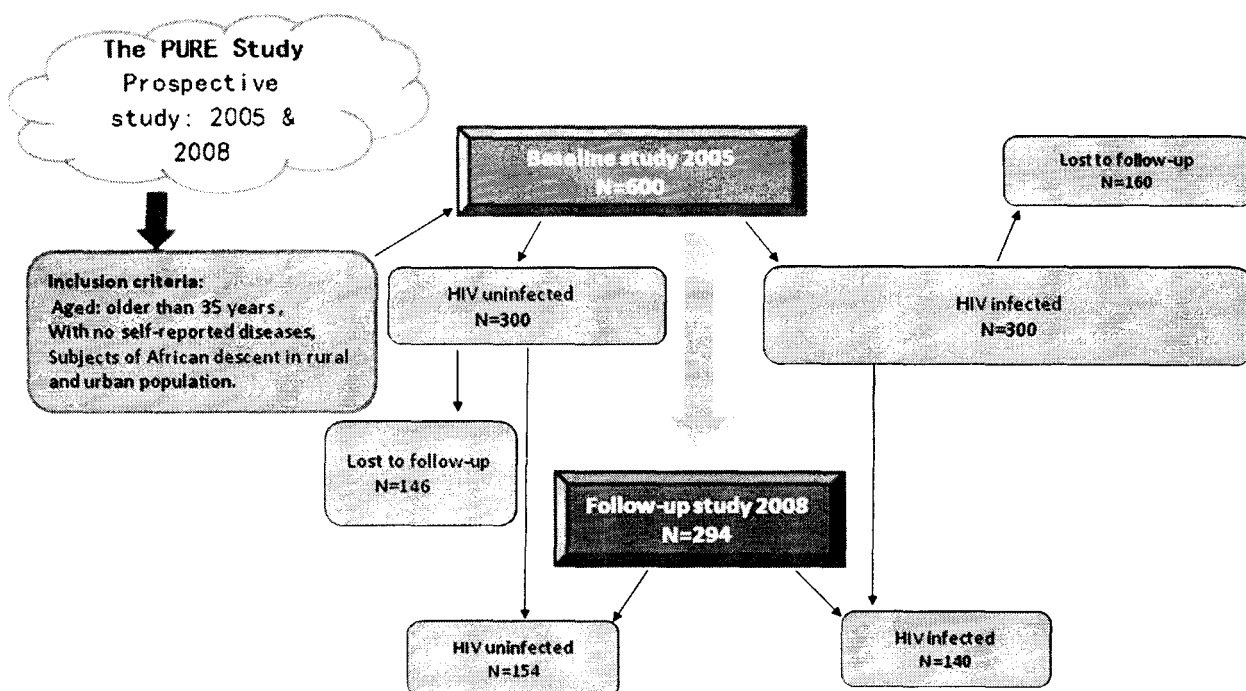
The PURE Study
Prospective study: 2005 & 2008

Baseline study 2005
N=600

Lost to follow-up
N=160

Inclusion criteria:
Aged: older than 35 years,
With no self-reported diseases,
Subjects of African descent in rural and urban population.

HIV uninfected
N=300

HIV infected
N=300

Lost to follow-up
N=146

Follow-up study 2008
N=294

HIV uninfected
N=154

HIV infected
N=140